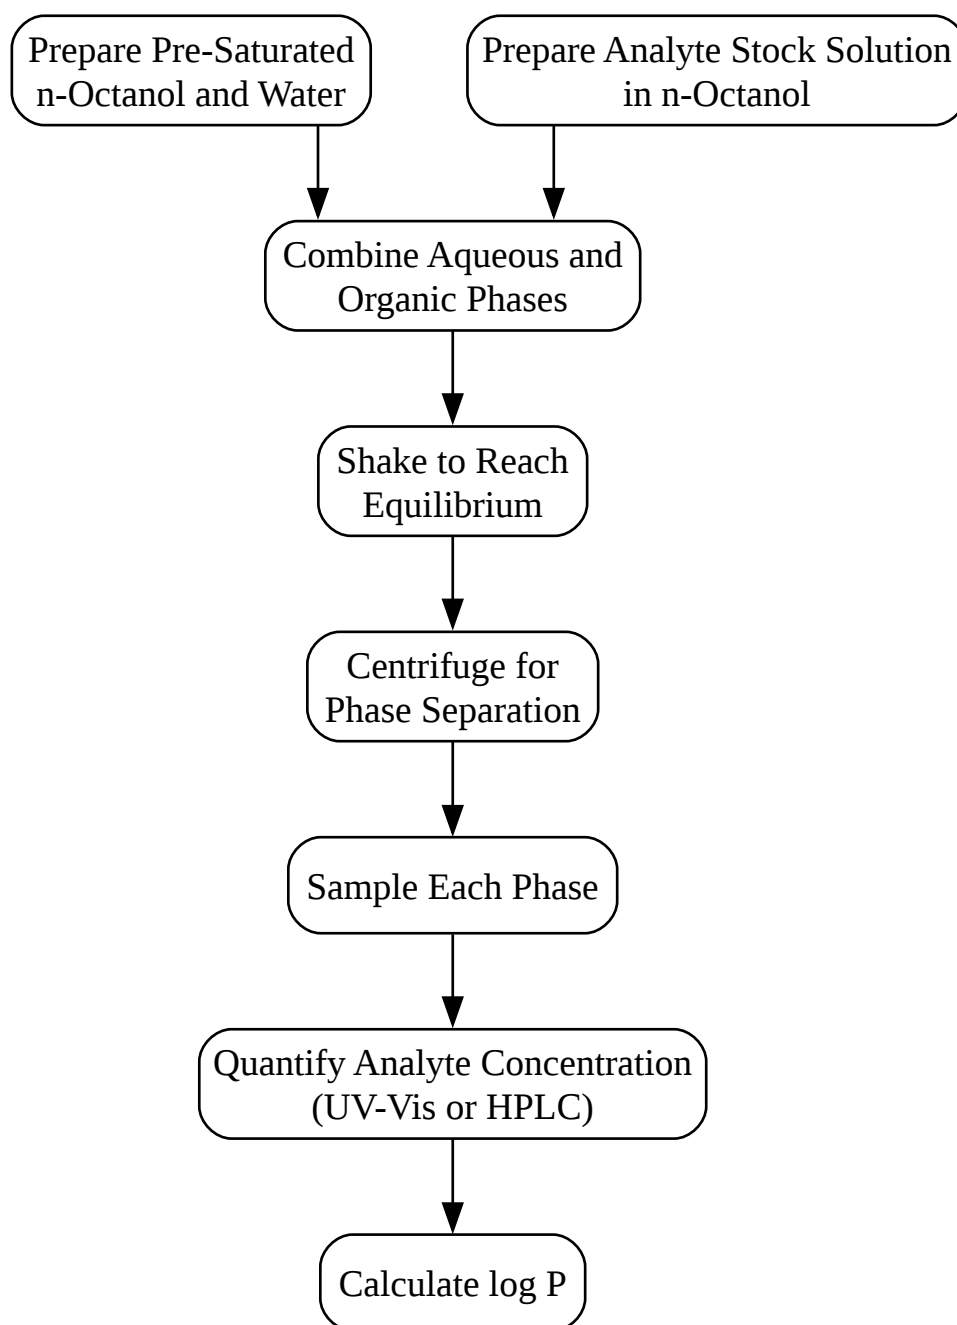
Prepare Pre-Saturated n-Octanol and Water

Prepare Analyte Stock Solution in n-Octanol

Combine Aqueous and Organic Phases

Shake to Reach Equilibrium

Centrifuge for Phase Separation

Sample Each Phase

Quantify Analyte Concentration (UV-Vis or HPLC)

Calculate log P